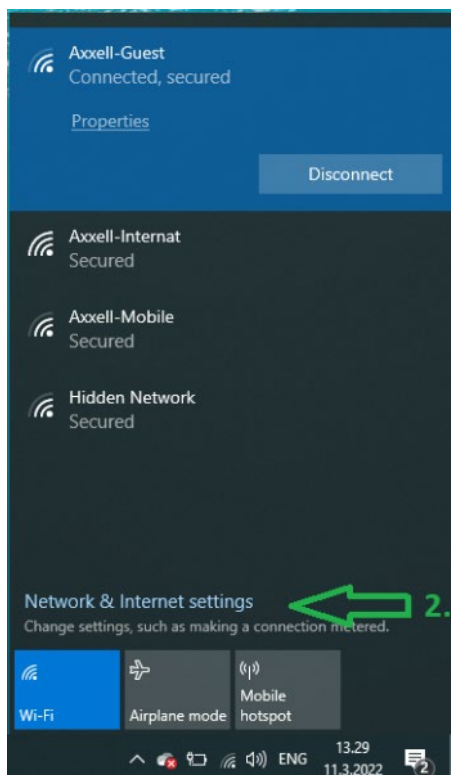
Axxell-Guest
Connected, secured

Properties

Disconnect

Axxell-Internat
Secured

Axxell-Mobile
Secured

Hidden Network
Secured

Network & Internet settings
Change settings, such as making a connection metered.

2.

Wi-Fi

Airplane mode

Mobile hotspot

ENG

13.29
11.3.2022

2